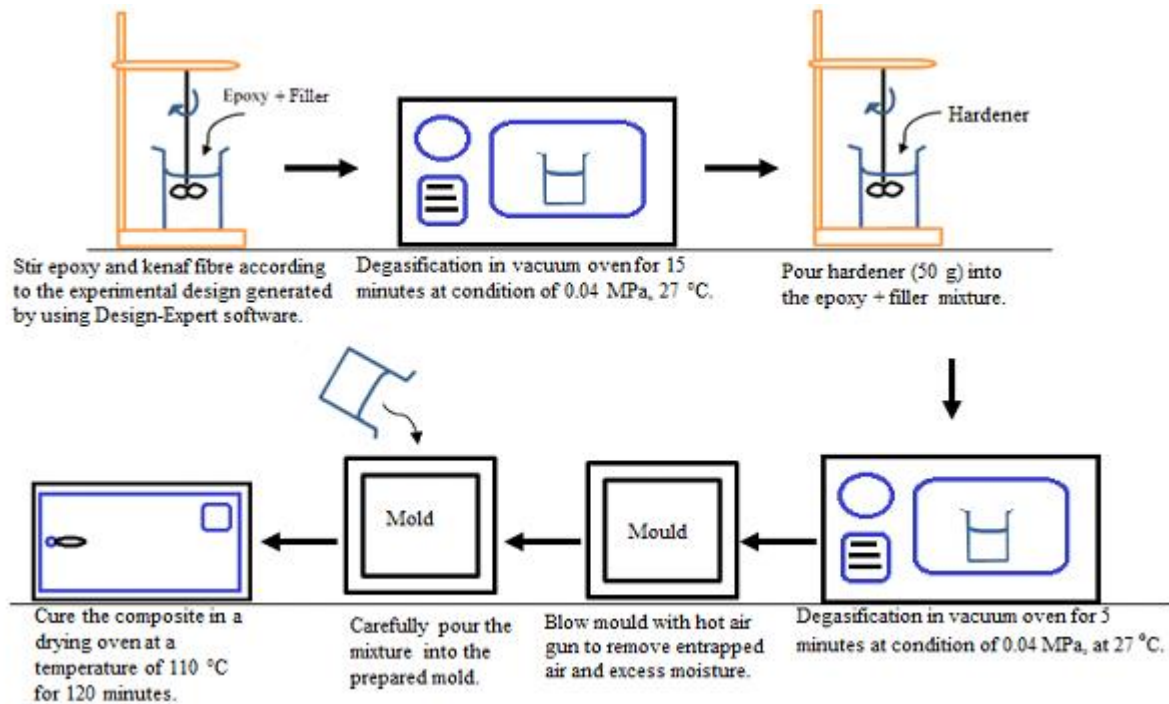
Epoxy + Filler

Stir epoxy and kenaf fibre according to the experimental design generated by using Design-Expert software.

Degasification in vacuum oven for 15 minutes at condition of 0.04 MPa, 27 °C.

Hardener

Pour hardener (50 g) into the epoxy + filler mixture.

Degasification in vacuum oven for 5 minutes at condition of 0.04 MPa, at 27 °C.

Mould

Blow mould with hot air gun to remove entrapped air and excess moisture.

Mold

Carefully pour the mixture into the prepared mold.

Cure the composite in a drying oven at a temperature of 110 °C for 120 minutes.